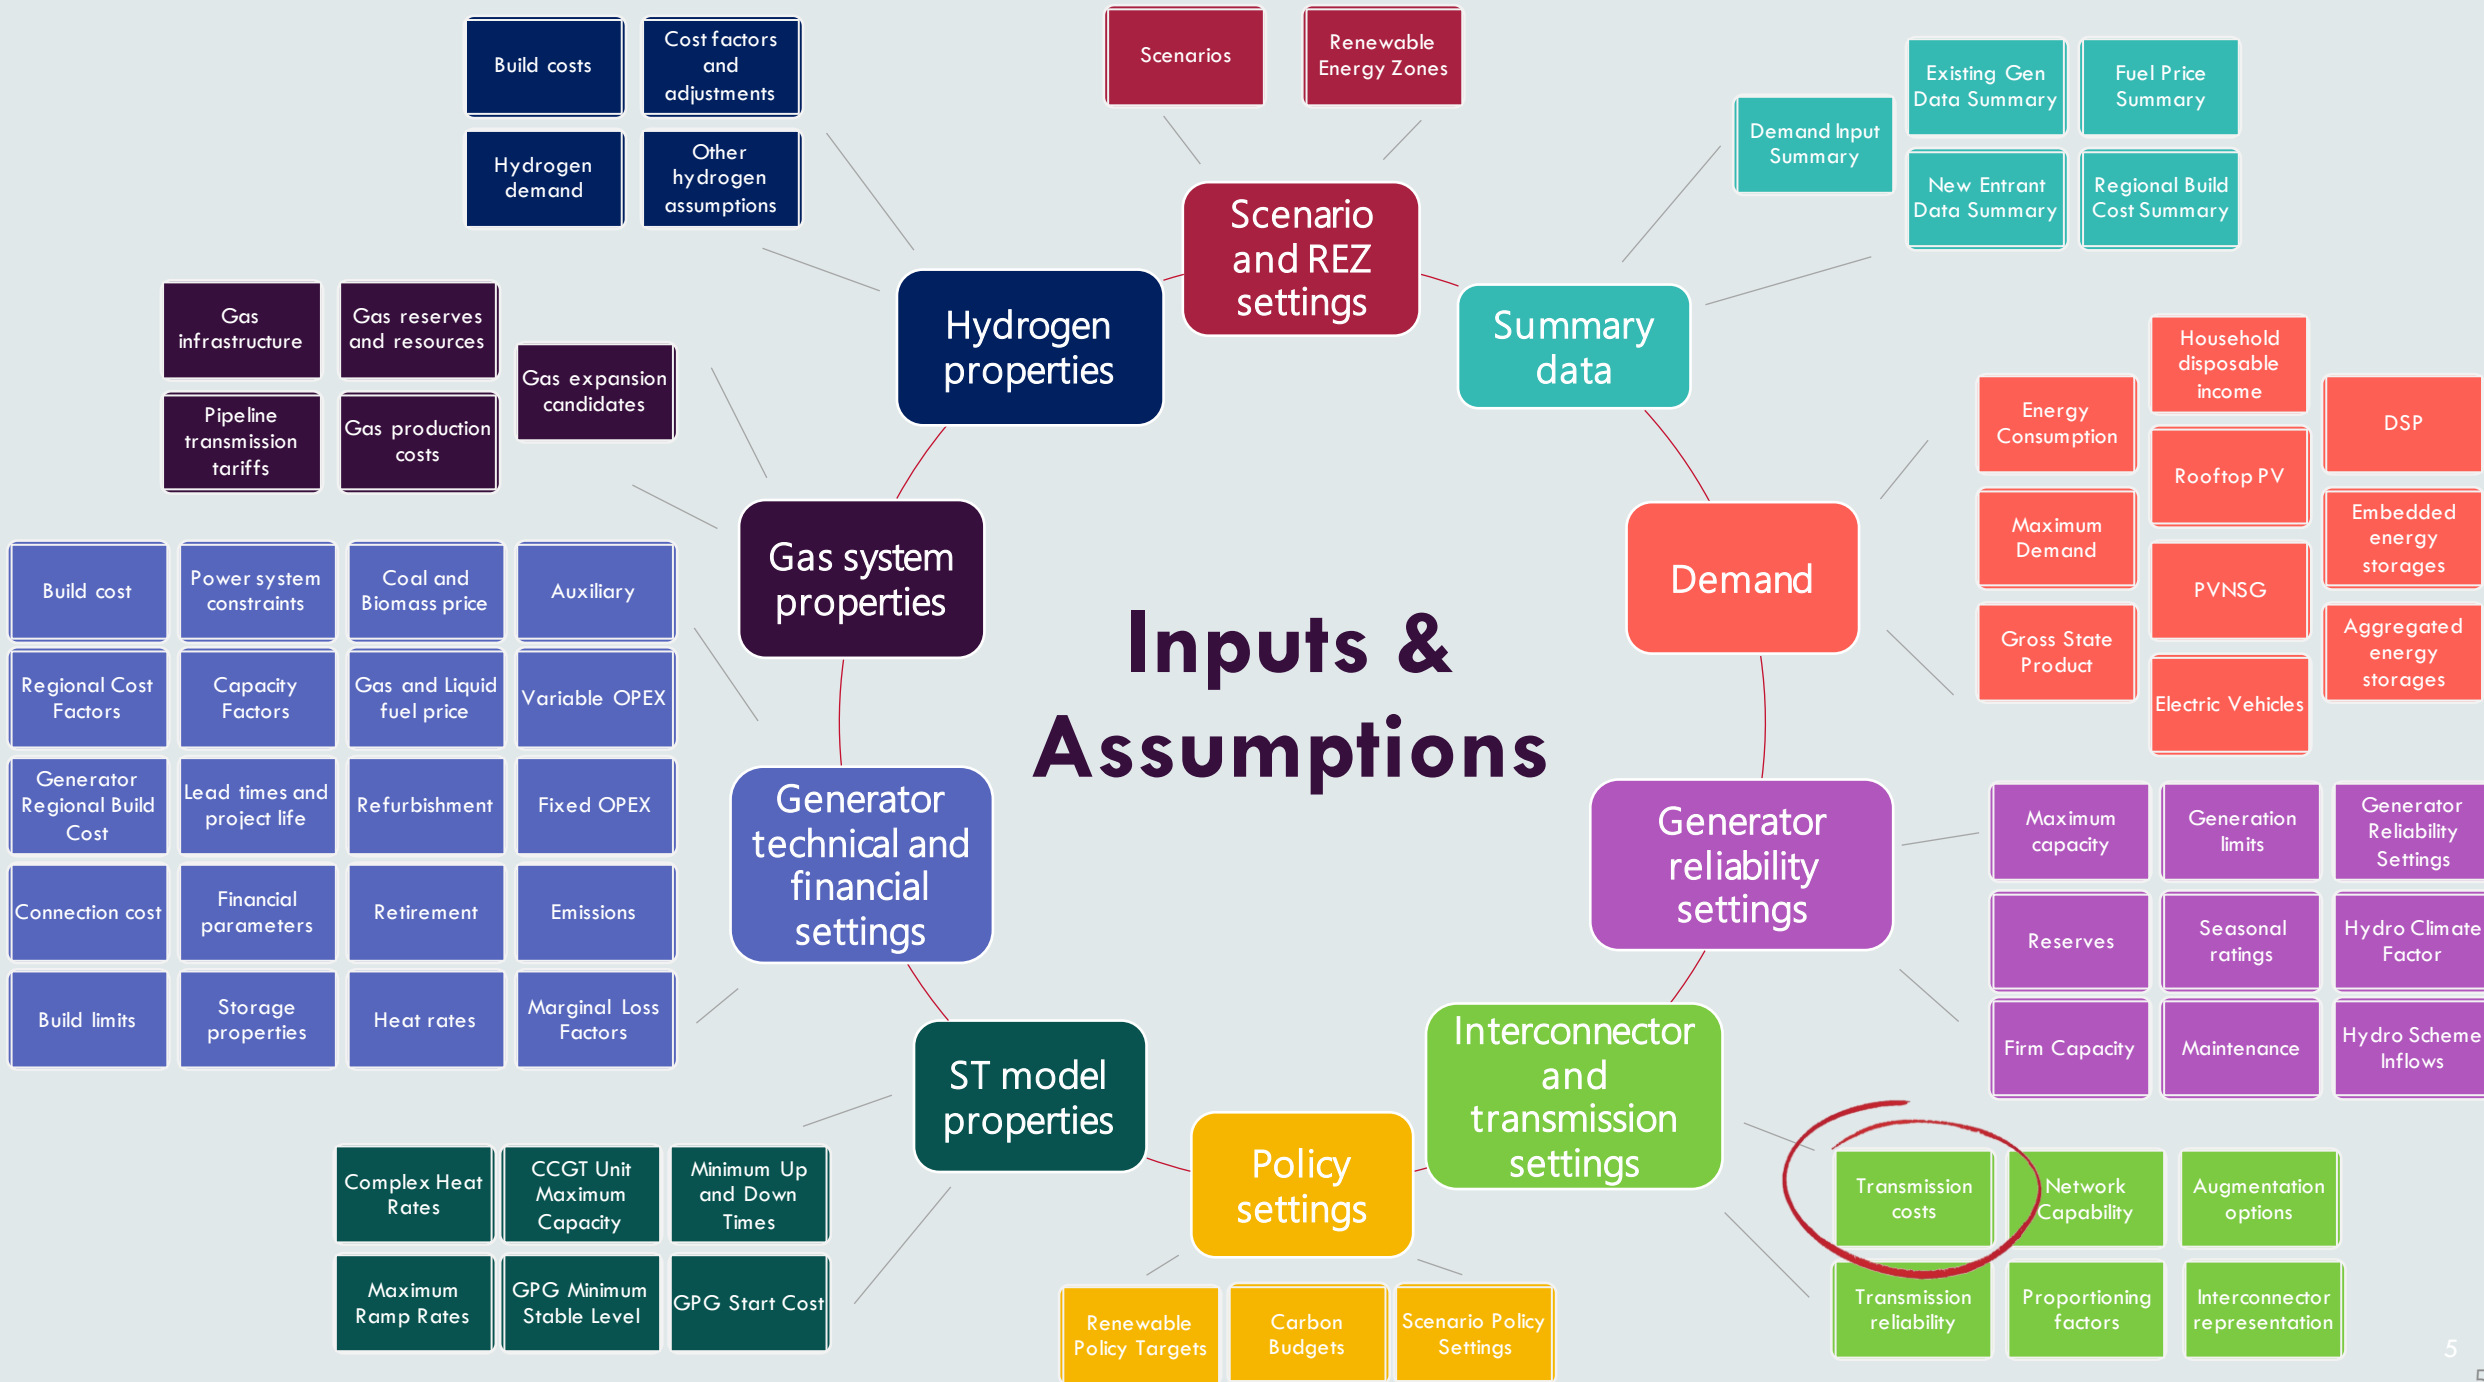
Inputs & Assumptions

Hydrogen properties

Build costs

Cost factors and adjustments

Hydrogen demand

Other hydrogen assumptions

Scenario and REZ settings

Scenarios

Renewable Energy Zones

Summary data

Demand Input Summary

Existing Gen Data Summary

Fuel Price Summary

New Entrant Data Summary

Regional Build Cost Summary

Gas system properties

Gas infrastructure

Gas reserves and resources

Gas expansion candidates

Pipeline transmission tariffs

Gas production costs

Demand

Energy Consumption

Household disposable income

DSP

Rooftop PV

Maximum Demand

Embedded energy storages

PVNSG

Gross State Product

Aggregated energy storages

Electric Vehicles

Generator technical and financial settings

Build cost

Power system constraints

Coal and Biomass price

Auxiliary

Regional Cost Factors

Capacity Factors

Gas and Liquid fuel price

Variable OPEX

Generator Regional Build Cost

Lead times and project life

Refurbishment

Fixed OPEX

Connection cost

Financial parameters

Retirement

Emissions

Build limits

Storage properties

Heat rates

Marginal Loss Factors

Generator reliability settings

Maximum capacity

Generation limits

Generator Reliability Settings

Reserves

Seasonal ratings

Hydro Climate Factor

Firm Capacity

Maintenance

Hydro Scheme Inflows

ST model properties

Complex Heat Rates

CCGT Unit Maximum Capacity

Minimum Up and Down Times

Maximum Ramp Rates

GPG Minimum Stable Level

GPG Start Cost

Policy settings

Renewable Policy Targets

Carbon Budgets

Scenario Policy Settings

Interconnector and transmission settings

Transmission costs

Network Capability

Augmentation options

Transmission reliability

Proportioning factors

Interconnector representation

5